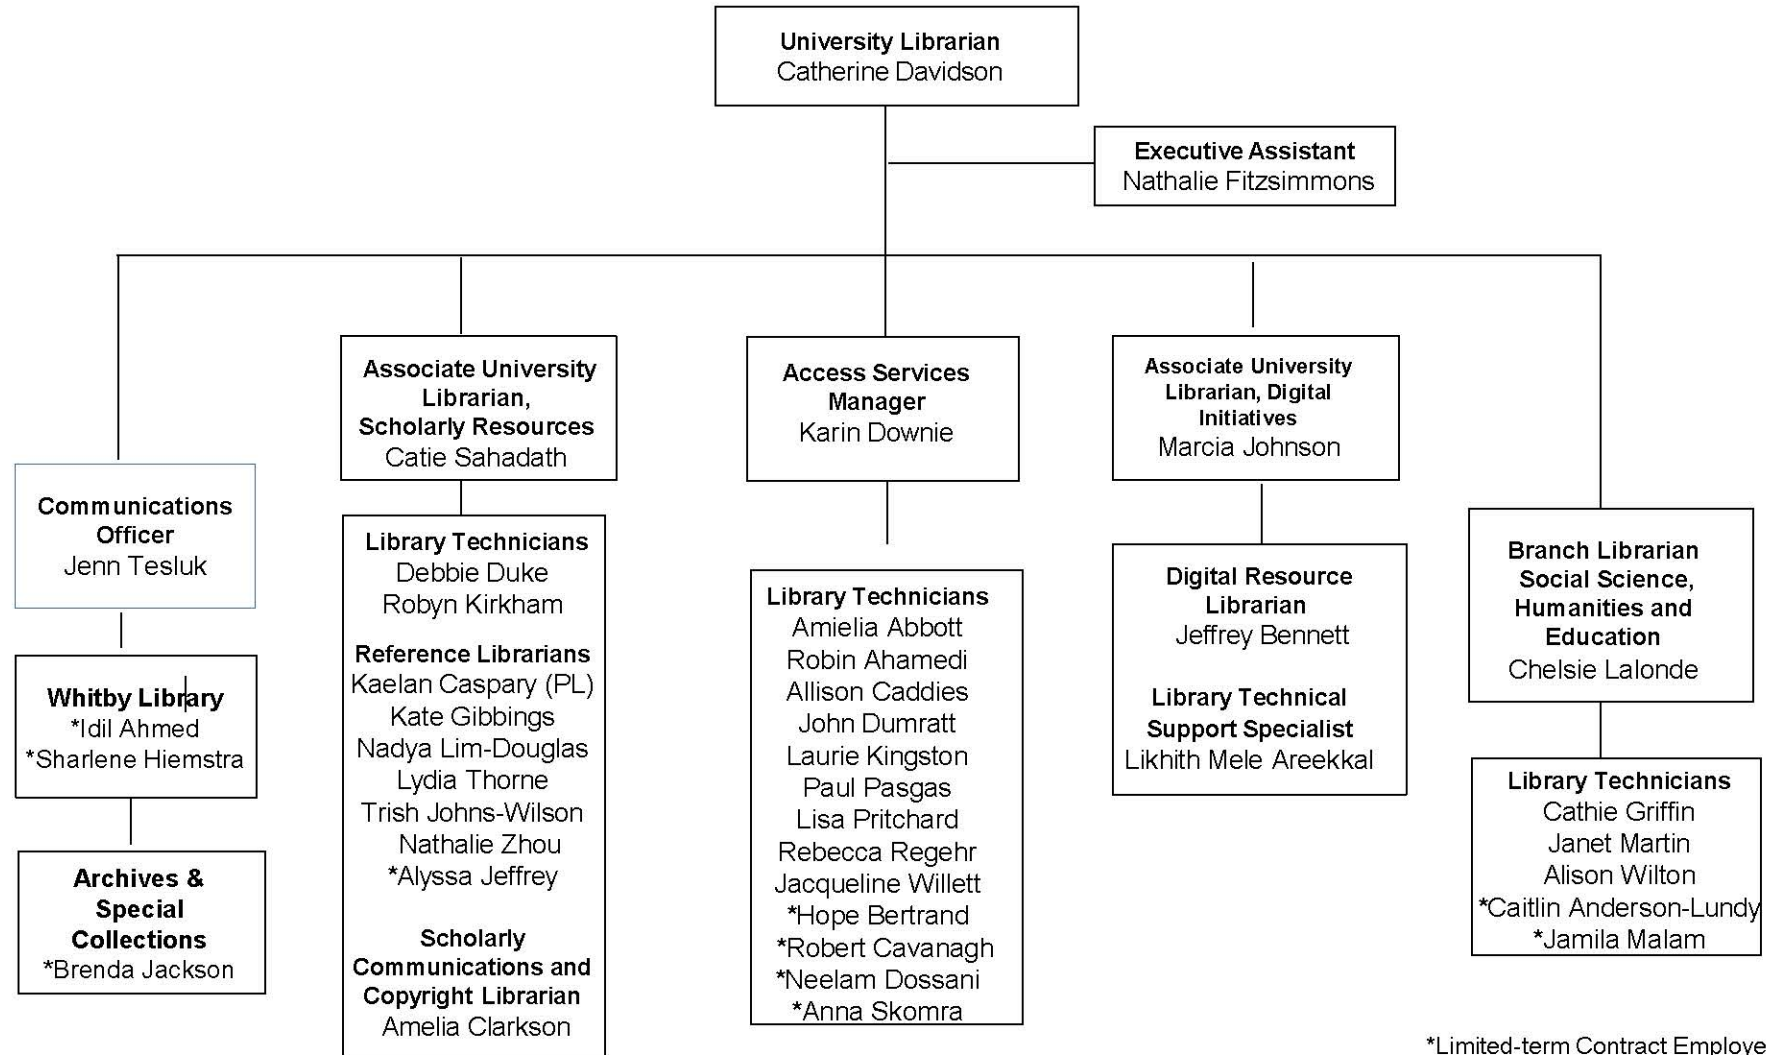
University Librarian
Catherine Davidson

Executive Assistant
Nathalie Fitzsimmons

Communications Officer
Jenn Tesluk

Whitby Library
*Idil Ahmed
*Sharlene Hiemstra

Archives & Special Collections
*Brenda Jackson

Associate University Librarian, Scholarly Resources
Catie Sahadath

Library Technicians
Debbie Duke
Robyn Kirkham

Reference Librarians
Kaelan Caspary (PL)
Kate Gibbings
Nadya Lim-Douglas
Lydia Thorne
Trish Johns-Wilson
Nathalie Zhou
*Alyssa Jeffrey

Scholarly Communications and Copyright Librarian
Amelia Clarkson

Access Services Manager
Karin Downie

Library Technicians
Amielia Abbott
Robin Ahamedi
Allison Caddies
John Dumratt
Laurie Kingston
Paul Pasgas
Lisa Pritchard
Rebecca Regehr
Jacqueline Willett
*Hope Bertrand
*Robert Cavanagh
*Neelam Dossani
*Anna Skomra

Associate University Librarian, Digital Initiatives
Marcia Johnson

Digital Resource Librarian
Jeffrey Bennett

Library Technical Support Specialist
Likhith Mele Areekkal

Branch Librarian Social Science, Humanities and Education
Chelsie Lalonde

Library Technicians
Cathie Griffin
Janet Martin
Alison Wilton
*Caitlin Anderson-Lundy
*Jamila Malam

*Limited-term Contract Employe